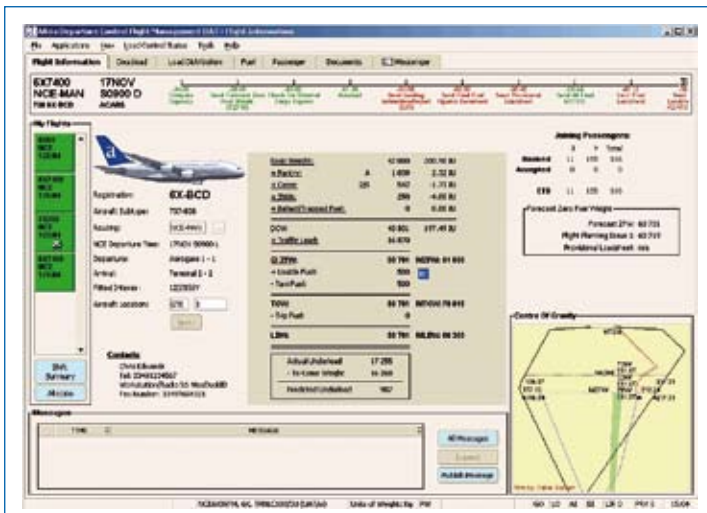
Flight Information | Checkload | Load Distribution | Fuel | Passenger | Documents | Messenger

6X7400 17NOV
NCE-MAN S0900 D
ACARS

My Flights

Registration: 6X-BCD

Aircraft Subtype:

Routing:

NCE Departure Time:

Departure:

Arrival:

Fitted Version:

Aircraft Locations:

Contacts

DOW

ZFW

TOW

LAW

Actual Underload

Centre Of Gravity

Joining Passengers

Booked

Accepted

Forecast Zero Fuel Weight

Forecast ZFW:

Flight Planning Issue 1:

Provisional Load text:

Messages

All Messages

Publish Message

MZFW

MTOW

MLW

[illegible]